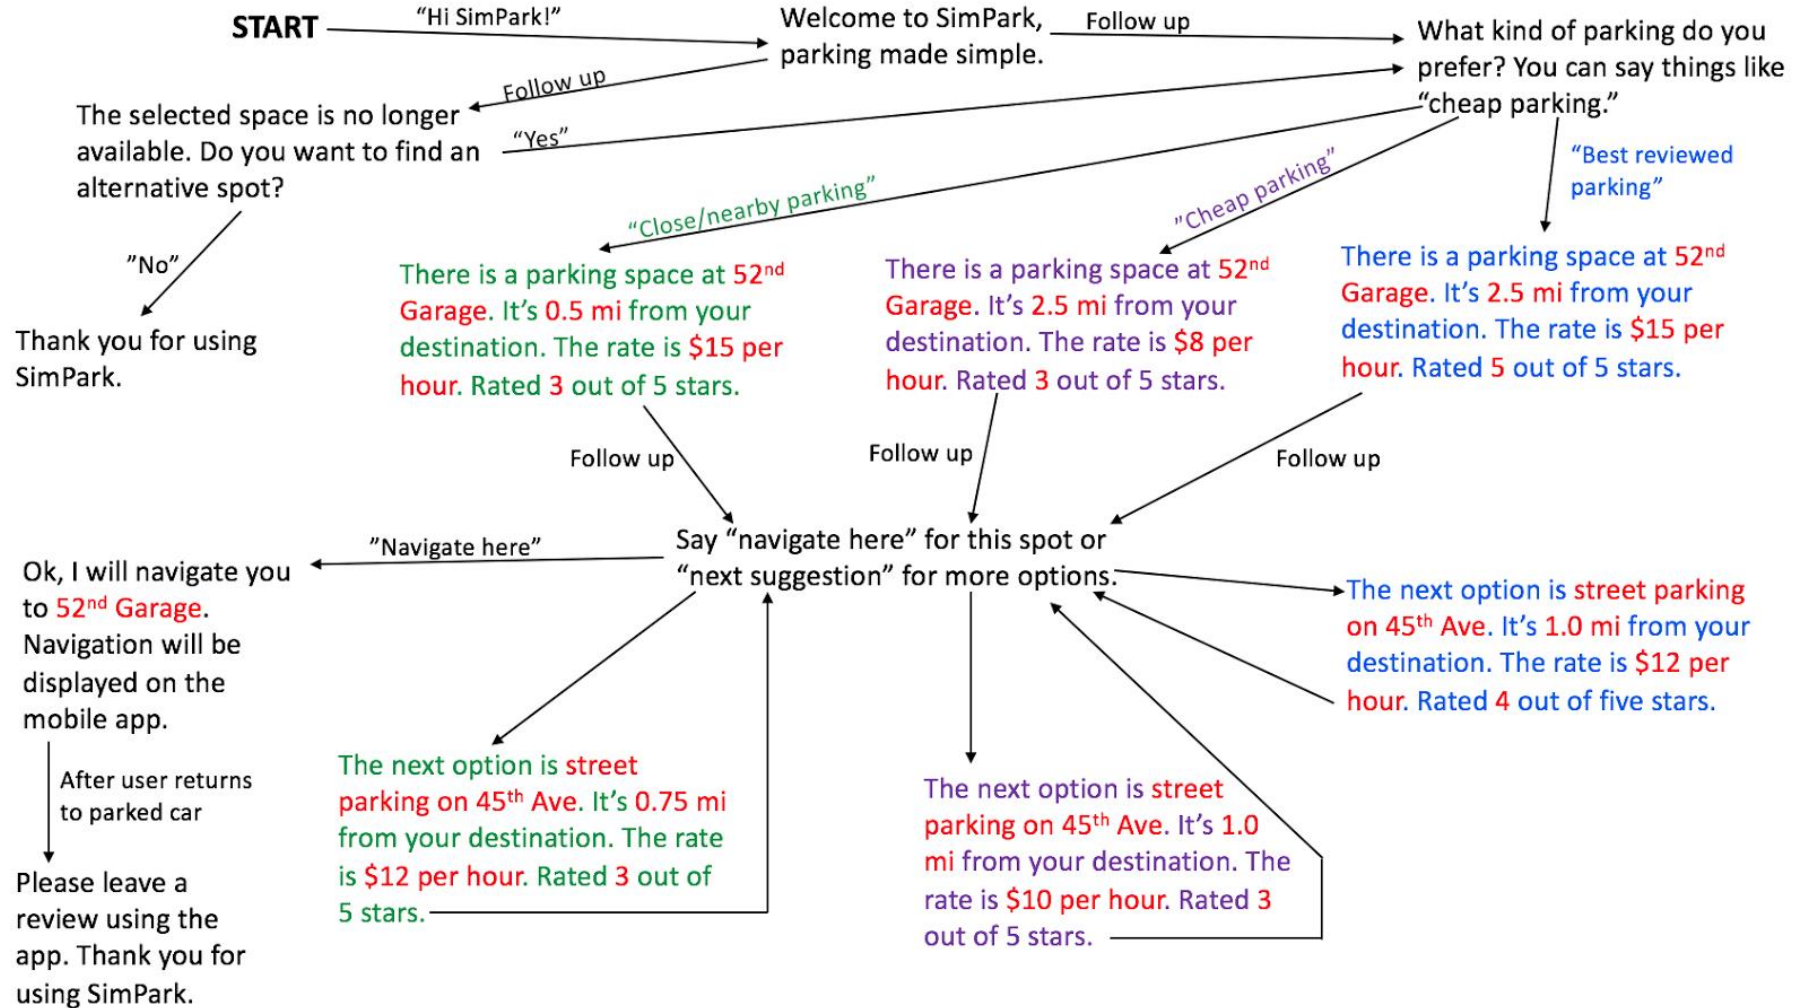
START "Hi SimPark!" Welcome to SimPark, parking made simple. Follow up What kind of parking do you prefer? You can say things like "cheap parking."

Follow up

The selected space is no longer available. Do you want to find an alternative spot?

"Yes"

"No"

Thank you for using SimPark.

"Close/nearby parking"

"Cheap parking"

"Best reviewed parking"

There is a parking space at 52$^{nd}$ Garage. It's 0.5 mi from your destination. The rate is $15 per hour. Rated 3 out of 5 stars.

There is a parking space at 52$^{nd}$ Garage. It's 2.5 mi from your destination. The rate is $8 per hour. Rated 3 out of 5 stars.

There is a parking space at 52$^{nd}$ Garage. It's 2.5 mi from your destination. The rate is $15 per hour. Rated 5 out of 5 stars.

Follow up

Follow up

Follow up

Say "navigate here" for this spot or "next suggestion" for more options.

"Navigate here"

Ok, I will navigate you to 52$^{nd}$ Garage. Navigation will be displayed on the mobile app.

After user returns to parked car

Please leave a review using the app. Thank you for using SimPark.

The next option is street parking on 45$^{th}$ Ave. It's 1.0 mi from your destination. The rate is $12 per hour. Rated 4 out of five stars.

The next option is street parking on 45$^{th}$ Ave. It's 0.75 mi from your destination. The rate is $12 per hour. Rated 3 out of 5 stars.

The next option is street parking on 45$^{th}$ Ave. It's 1.0 mi from your destination. The rate is $10 per hour. Rated 3 out of 5 stars.